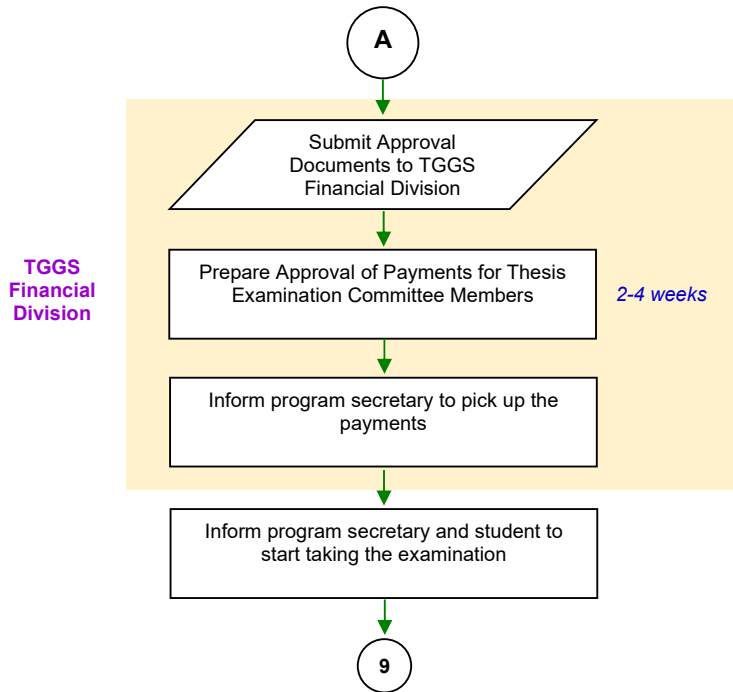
A

TGGS Financial Division

Submit Approval Documents to TGGS Financial Division

Prepare Approval of Payments for Thesis Examination Committee Members

2-4 weeks

Inform program secretary to pick up the payments

Inform program secretary and student to start taking the examination

9